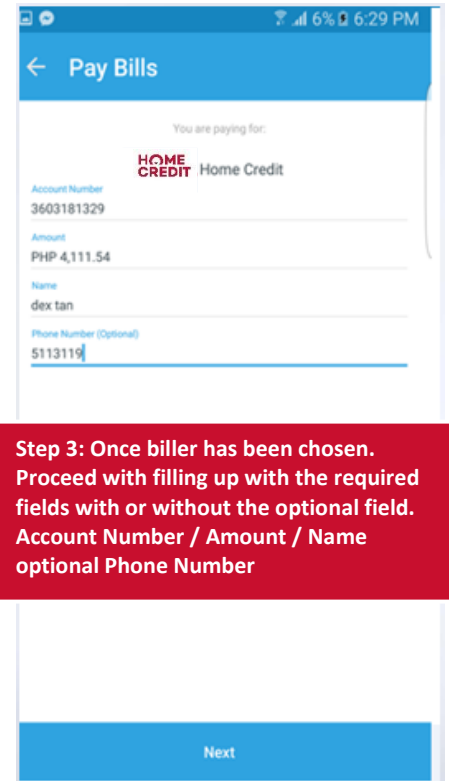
6% 6:29 PM

← Pay Bills

You are paying for:

HOME CREDIT Home Credit

Account Number
3603181329

Amount
PHP 4,111.54

Name
dex tan

Phone Number (Optional)
5113119

Step 3: Once biller has been chosen. Proceed with filling up with the required fields with or without the optional field. Account Number / Amount / Name optional Phone Number

Next